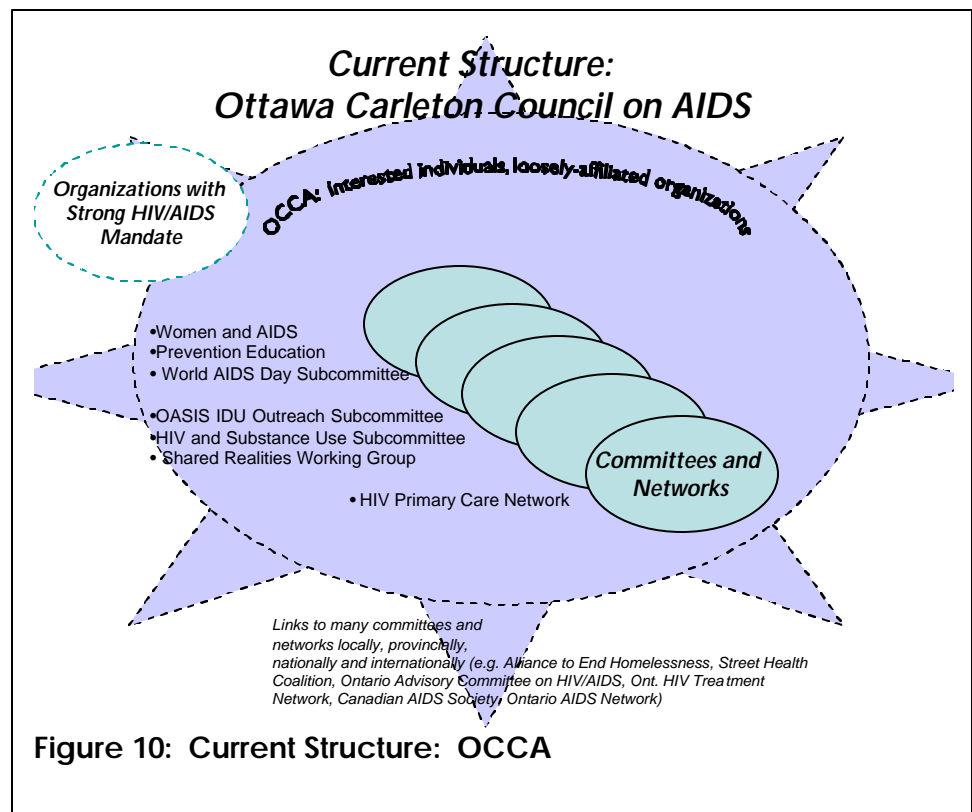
Current Structure:
Ottawa Carleton Council on AIDS

Organizations with Strong HIV/AIDS Mandate

OCCA: Interested individuals, loosely-affiliated organizations

•Women and AIDS
•Prevention Education
• World AIDS Day Subcommittee

•OASIS IDU Outreach Subcommittee
•HIV and Substance Use Subcommittee
• Shared Realities Working Group

• HIV Primary Care Network

Committees and Networks

Links to many committees and networks locally, provincially, nationally and internationally (e.g. Alliance to End Homelessness, Street Health Coalition, Ontario Advisory Committee on HIV/AIDS, Ont. HIV Treatment Network, Canadian AIDS Society, Ontario AIDS Network)

Figure 10: Current Structure: OCCA